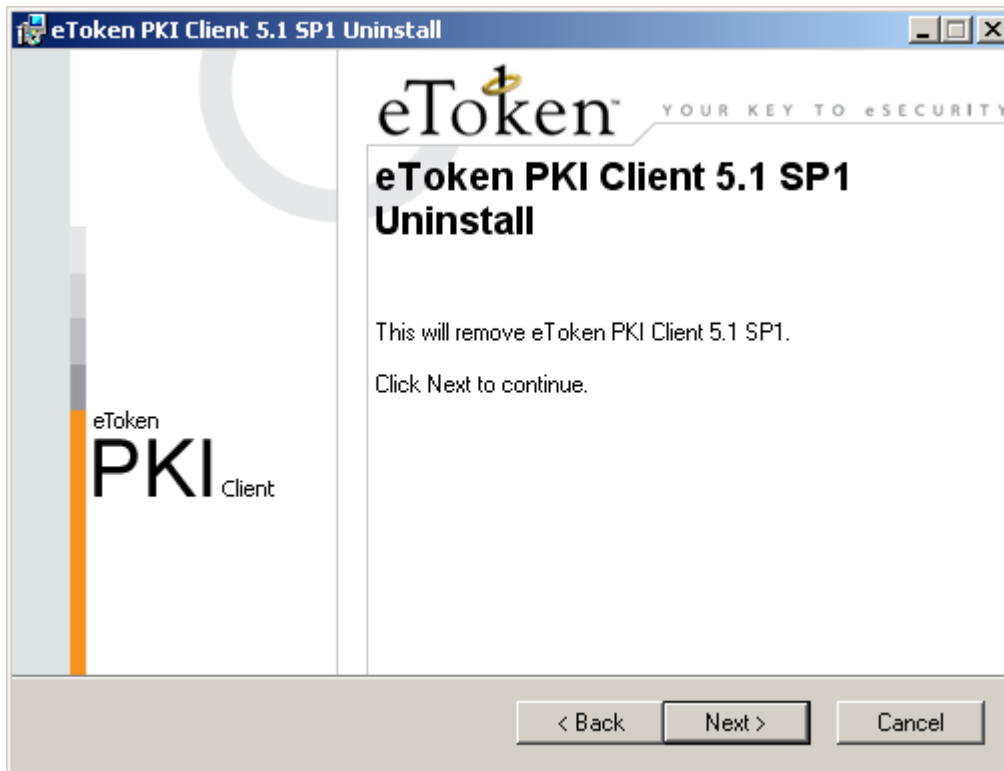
eToken PKI Client 5.1 SP1 Uninstall

eToken™ YOUR KEY TO eSECURITY

eToken PKI Client 5.1 SP1 Uninstall

This will remove eToken PKI Client 5.1 SP1.

Click Next to continue.

eToken
PKI Client

< Back
Next >
Cancel